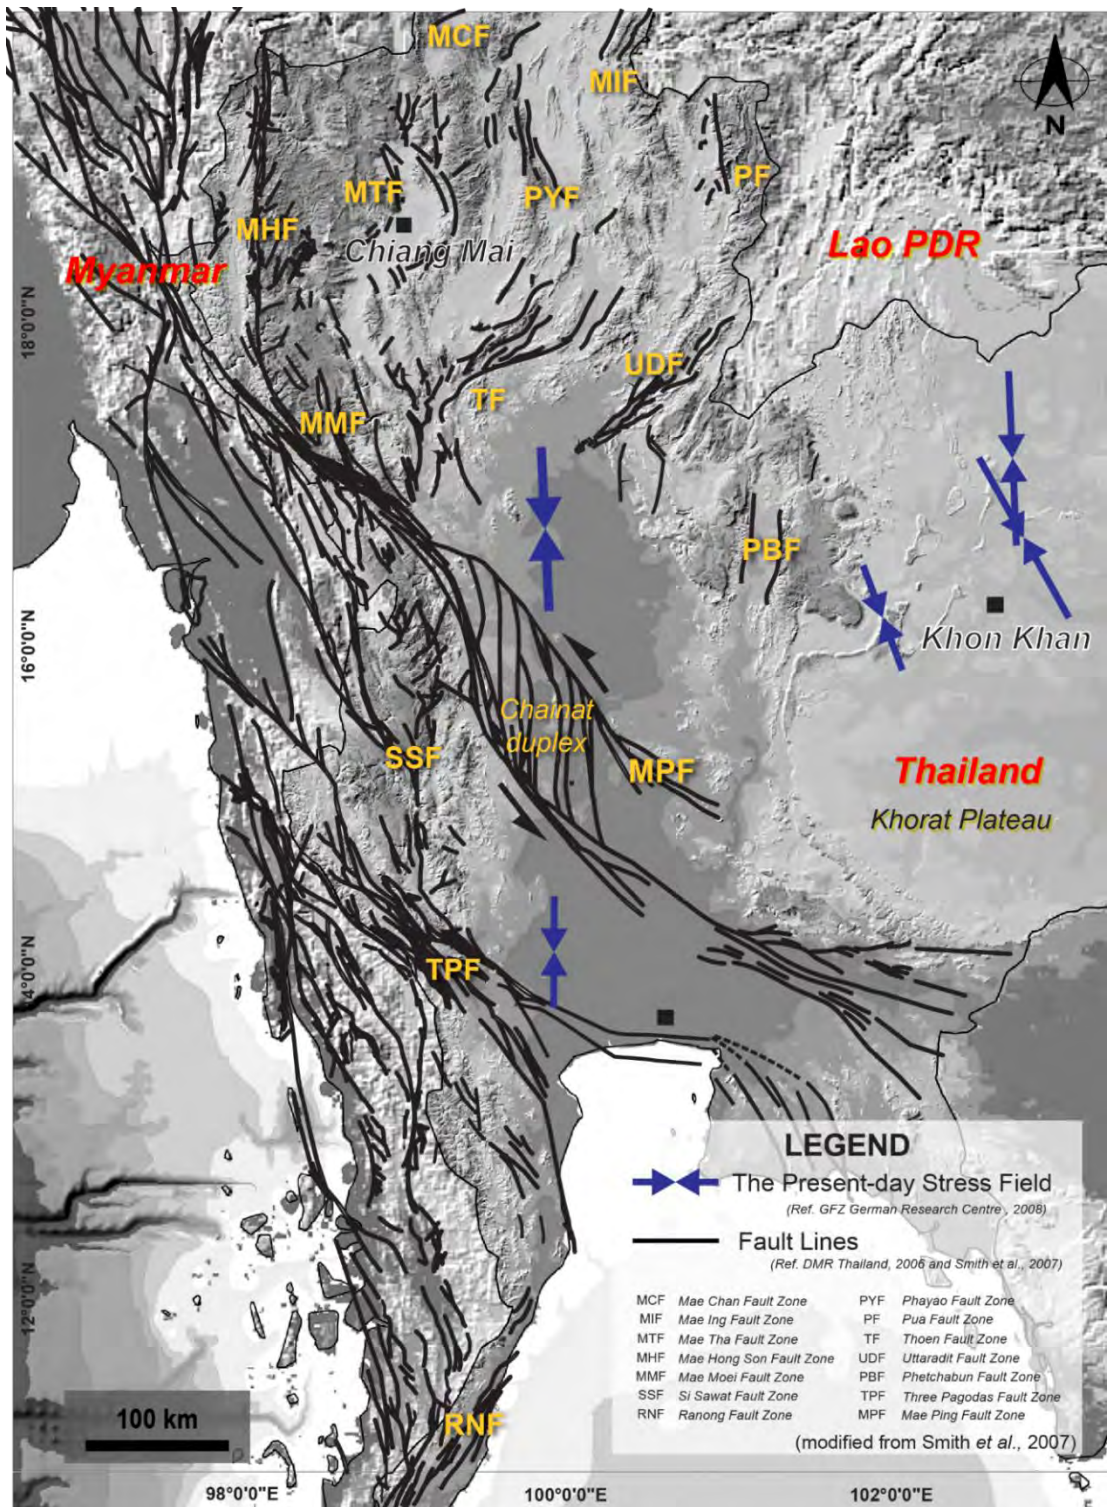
MCF
MIF
N
PF
MTF
PYF
MHF
Chiang Mai
Lao PDR
Myanmar
18°0'0"N
UDF
TF
MMF
PBF
16°0'0"N
Khon Khan
Chainat duplex
SSF
MPF
Thailand
Khorat Plateau
14°0'0"N
TPF
12°0'0"N
100 km
RNF
98°0'0"E
100°0'0"E
102°0'0"E

LEGEND
The Present-day Stress Field
(Ref. GFZ German Research Centre , 2008)
Fault Lines
(Ref. DMR Thailand, 2006 and Smith et al., 2007)

| | | | |
|---|---|---|---|
| MCF | Mae Chan Fault Zone | PYF | Phayao Fault Zone |
| MIF | Mae Ing Fault Zone | PF | Pua Fault Zone |
| MTF | Mae Tha Fault Zone | TF | Thoen Fault Zone |
| MHF | Mae Hong Son Fault Zone | UDF | Uttaradit Fault Zone |
| MMF | Mae Moei Fault Zone | PBF | Phetchabun Fault Zone |
| SSF | Si Sawat Fault Zone | TPF | Three Pagodas Fault Zone |
| RNF | Ranong Fault Zone | MPF | Mae Ping Fault Zone |

(modified from Smith et al., 2007)